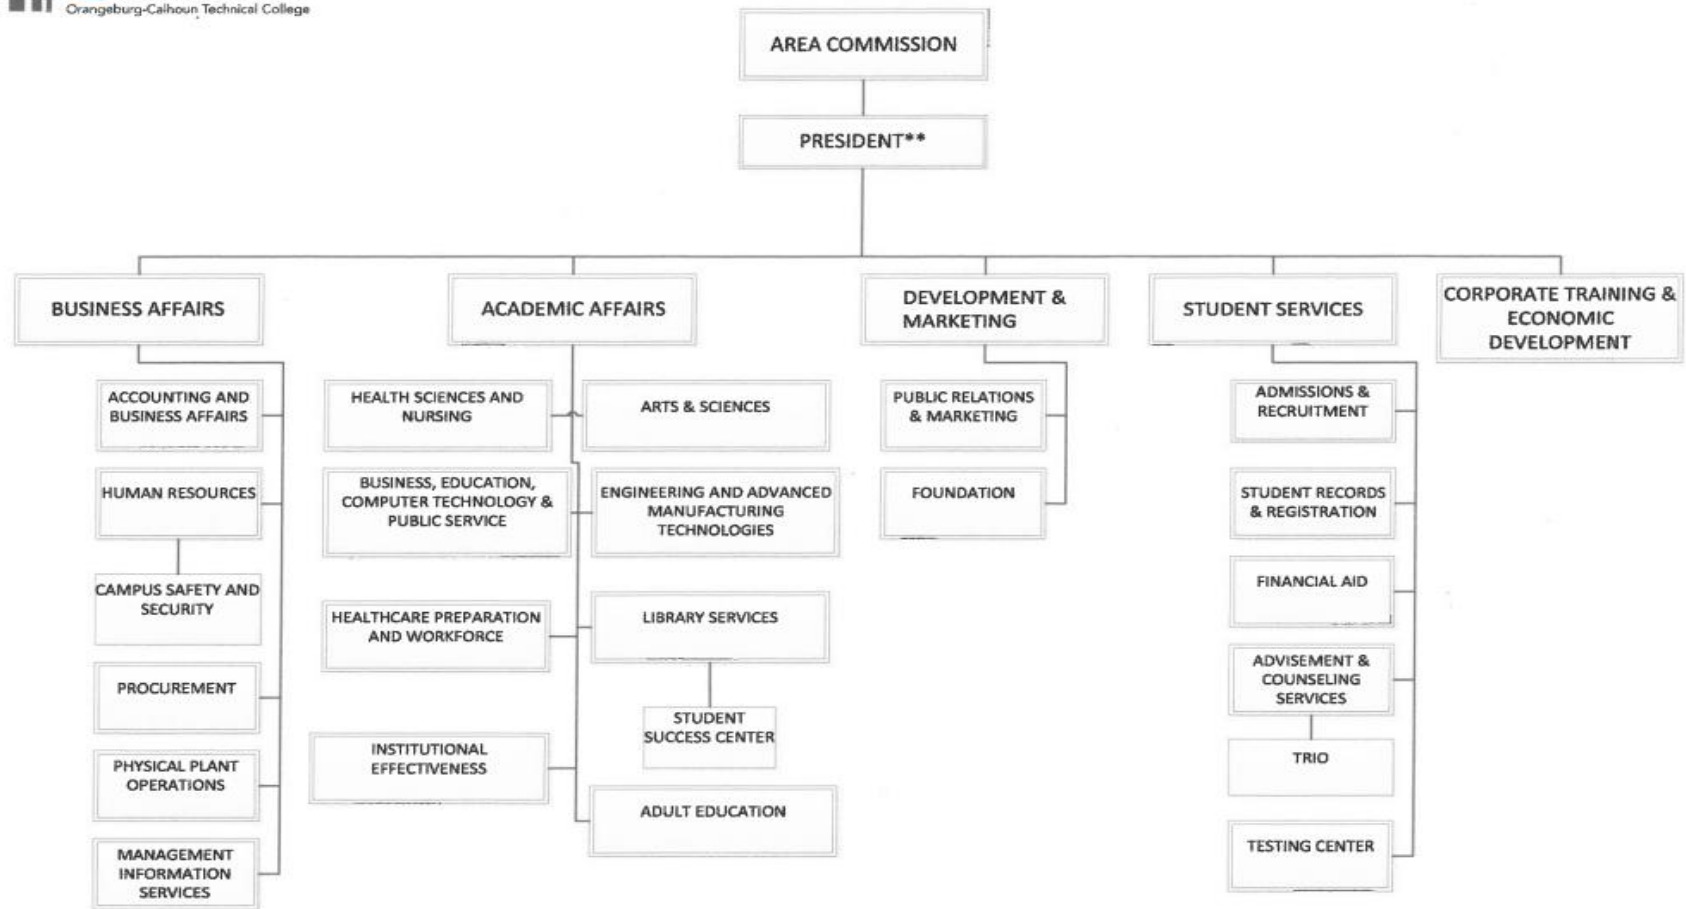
Orangeburg-Calhoun Technical College

AREA COMMISSION

PRESIDENT**

BUSINESS AFFAIRS

ACCOUNTING AND BUSINESS AFFAIRS

HUMAN RESOURCES

CAMPUS SAFETY AND SECURITY

PROCUREMENT

PHYSICAL PLANT OPERATIONS

MANAGEMENT INFORMATION SERVICES

ACADEMIC AFFAIRS

HEALTH SCIENCES AND NURSING

ARTS & SCIENCES

BUSINESS, EDUCATION, COMPUTER TECHNOLOGY & PUBLIC SERVICE

ENGINEERING AND ADVANCED MANUFACTURING TECHNOLOGIES

HEALTHCARE PREPARATION AND WORKFORCE

LIBRARY SERVICES

STUDENT SUCCESS CENTER

INSTITUTIONAL EFFECTIVENESS

ADULT EDUCATION

DEVELOPMENT & MARKETING

PUBLIC RELATIONS & MARKETING

FOUNDATION

STUDENT SERVICES

ADMISSIONS & RECRUITMENT

STUDENT RECORDS & REGISTRATION

FINANCIAL AID

ADVISEMENT & COUNSELING SERVICES

TRIO

TESTING CENTER

CORPORATE TRAINING & ECONOMIC DEVELOPMENT